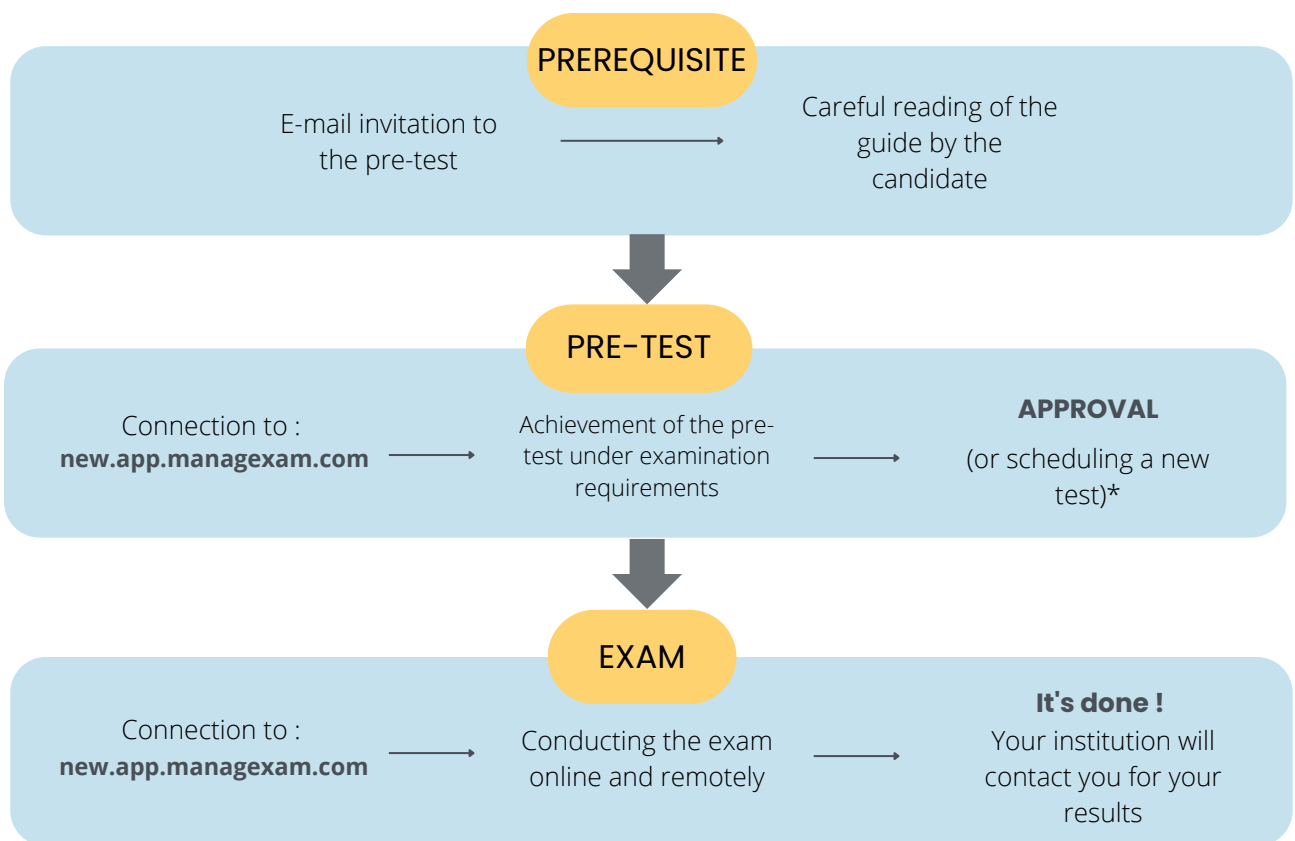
PREREQUISITE

E-mail invitation to the pre-test

Careful reading of the guide by the candidate

PRE-TEST

Connection to : new.app.managexam.com

Achievement of the pre-test under examination requirements

APPROVAL

(or scheduling a new test)*

EXAM

Connection to : new.app.managexam.com

Conducting the exam online and remotely

It's done !

Your institution will contact you for your results